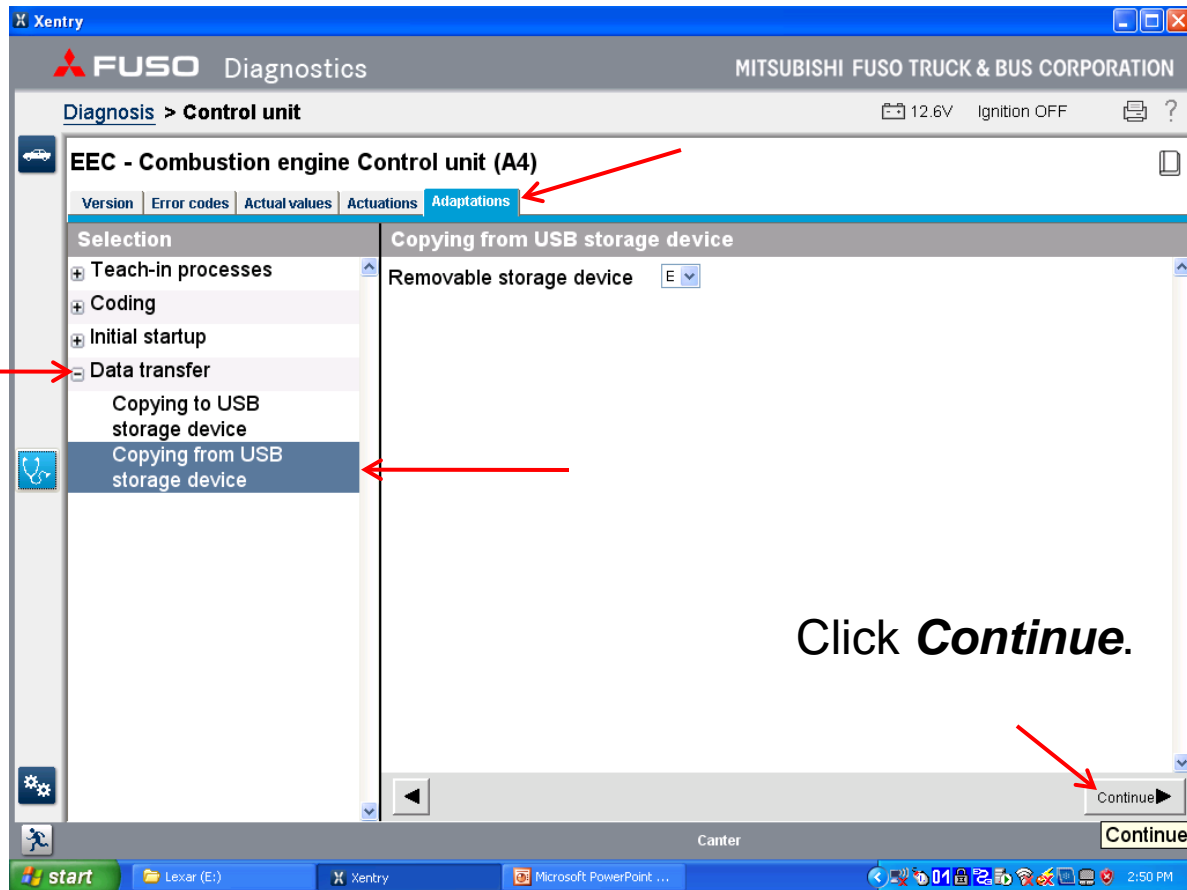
Xentry

FUSO Diagnostics

MITSUBISHI FUSO TRUCK & BUS CORPORATION

Diagnosis > Control unit

12.6V Ignition OFF

EEC - Combustion engine Control unit (A4)

Version | Error codes | Actual values | Actuations | Adaptations

Selection

Teach-in processes

Coding

Initial startup

Data transfer

Copying to USB storage device

Copying from USB storage device

Copying from USB storage device

Removable storage device E

Click *Continue*.

Continue

Canter

Continue

start

Lexar (E:)

Xentry

Microsoft PowerPoint ...

2:50 PM